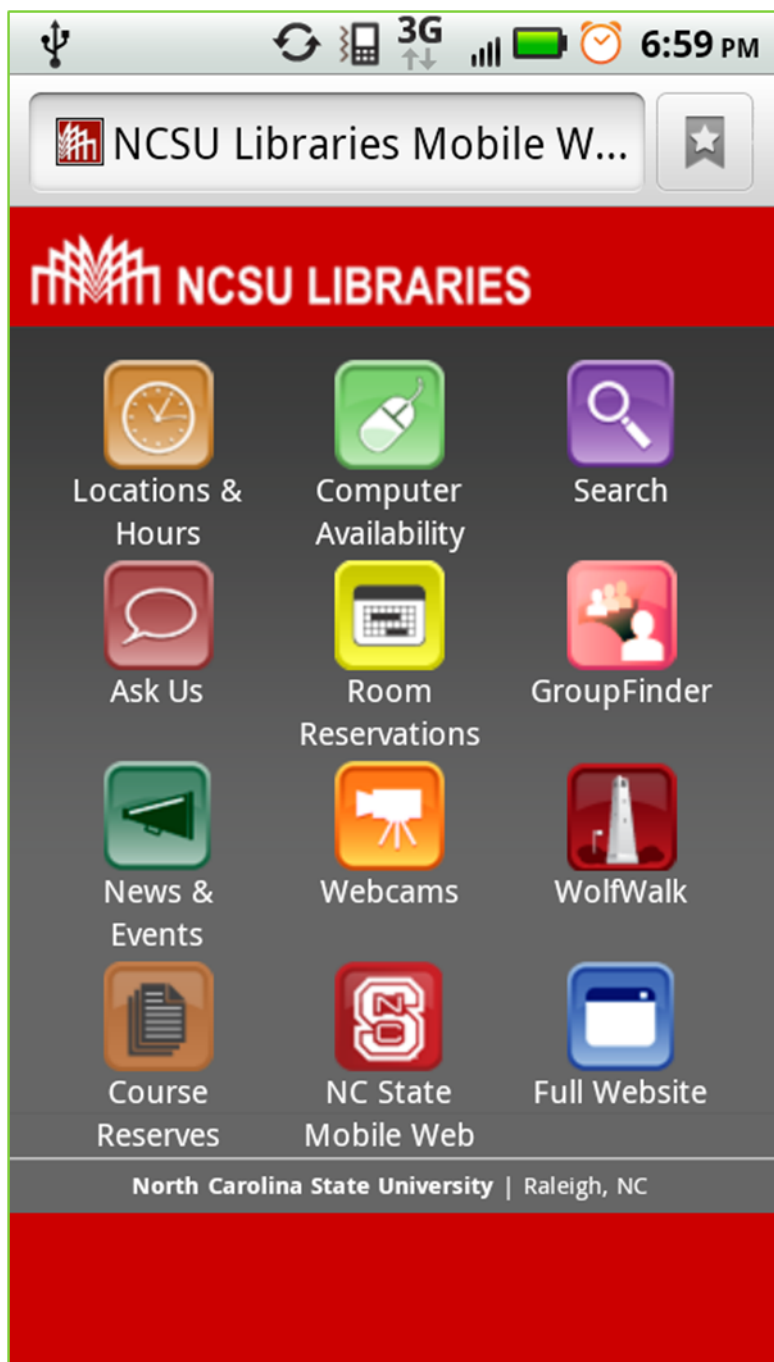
3G 6:59 PM

NCSU Libraries Mobile W...

NCSU LIBRARIES

Locations & Hours

Computer Availability

Search

Ask Us

Room Reservations

GroupFinder

News & Events

Webcams

WolfWalk

Course Reserves

NC State Mobile Web

Full Website

North Carolina State University | Raleigh, NC